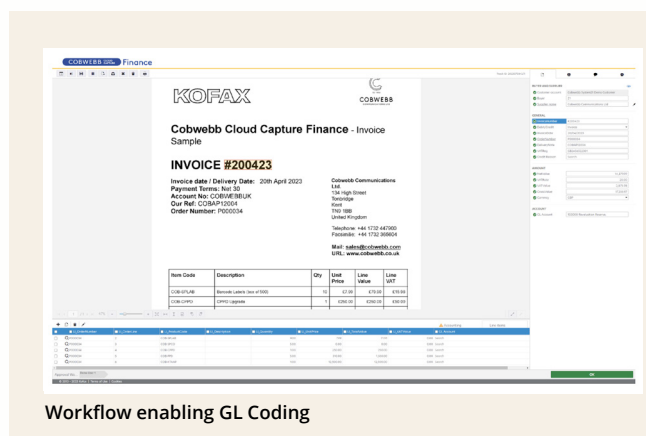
COBWEBB Finance

KOFAX

COBWEBB

Cobwebb Cloud Capture Finance - Invoice Sample

INVOICE #200423

Invoice date / Delivery Date: 20th April 2023
Payment Terms: Net 30
Account No: COBWEBBUK
Our Ref: COBAP12004
Order Number: P000034

Cobwebb Communications Ltd.
134 High Street
Tonbridge
Kent
TN9 1BB
United Kingdom

Telephone: +44 1732 447900
Facsimile: +44 1732 368604

Mail: sales@cobwebb.com
URL: www.cobwebb.co.uk

| Item Code | Description | Qty | Unit Price | Line Value | Line VAT |
|---|---|---|---|---|---|
| COB-EPLAB | Barcode Labels (box of 500) | 10 | £7.00 | £70.00 | £14.00 |
| COB-CPPO | CPPO Upgrade | 1 | £260.00 | £260.00 | £52.00 |

OK

Workflow enabling GL Coding